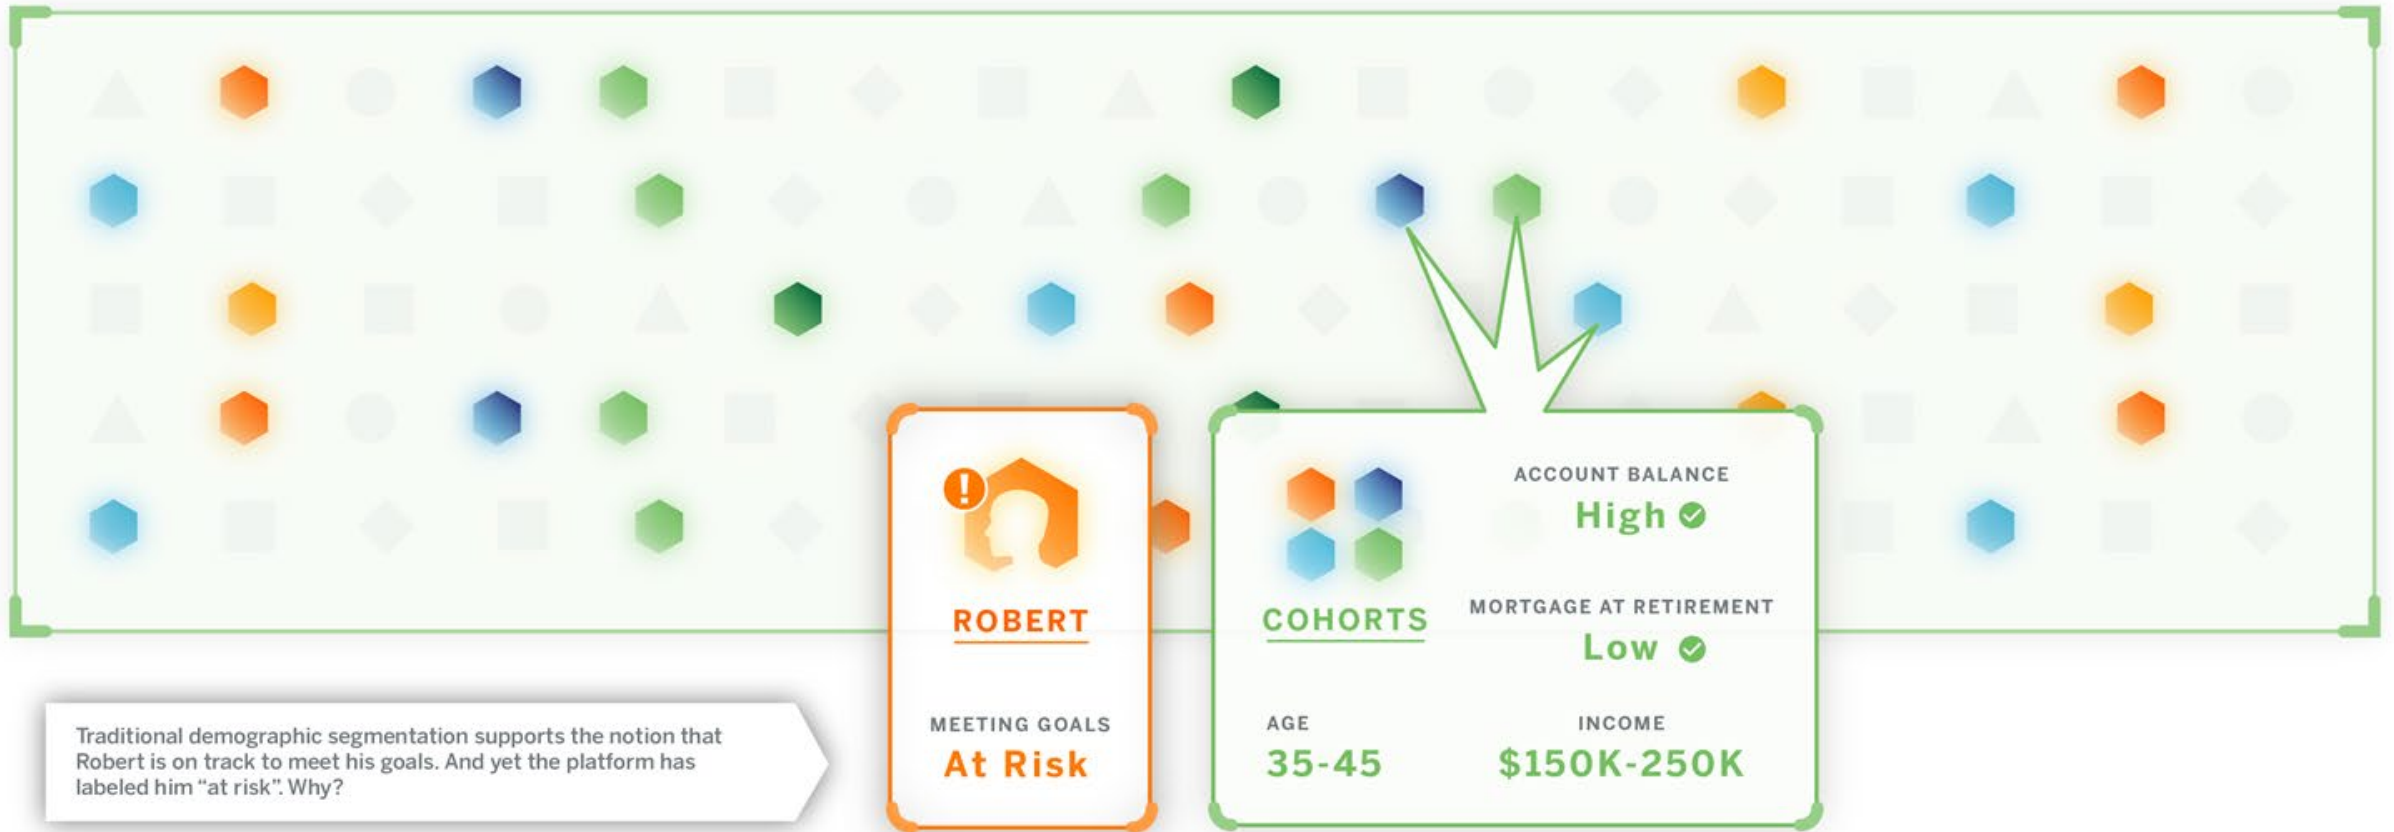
Traditional demographic segmentation supports the notion that Robert is on track to meet his goals. And yet the platform has labeled him "at risk". Why?

ROBERT

MEETING GOALS
At Risk

COHORTS

ACCOUNT BALANCE
High

MORTGAGE AT RETIREMENT
Low

AGE
35-45

INCOME
$150K-250K